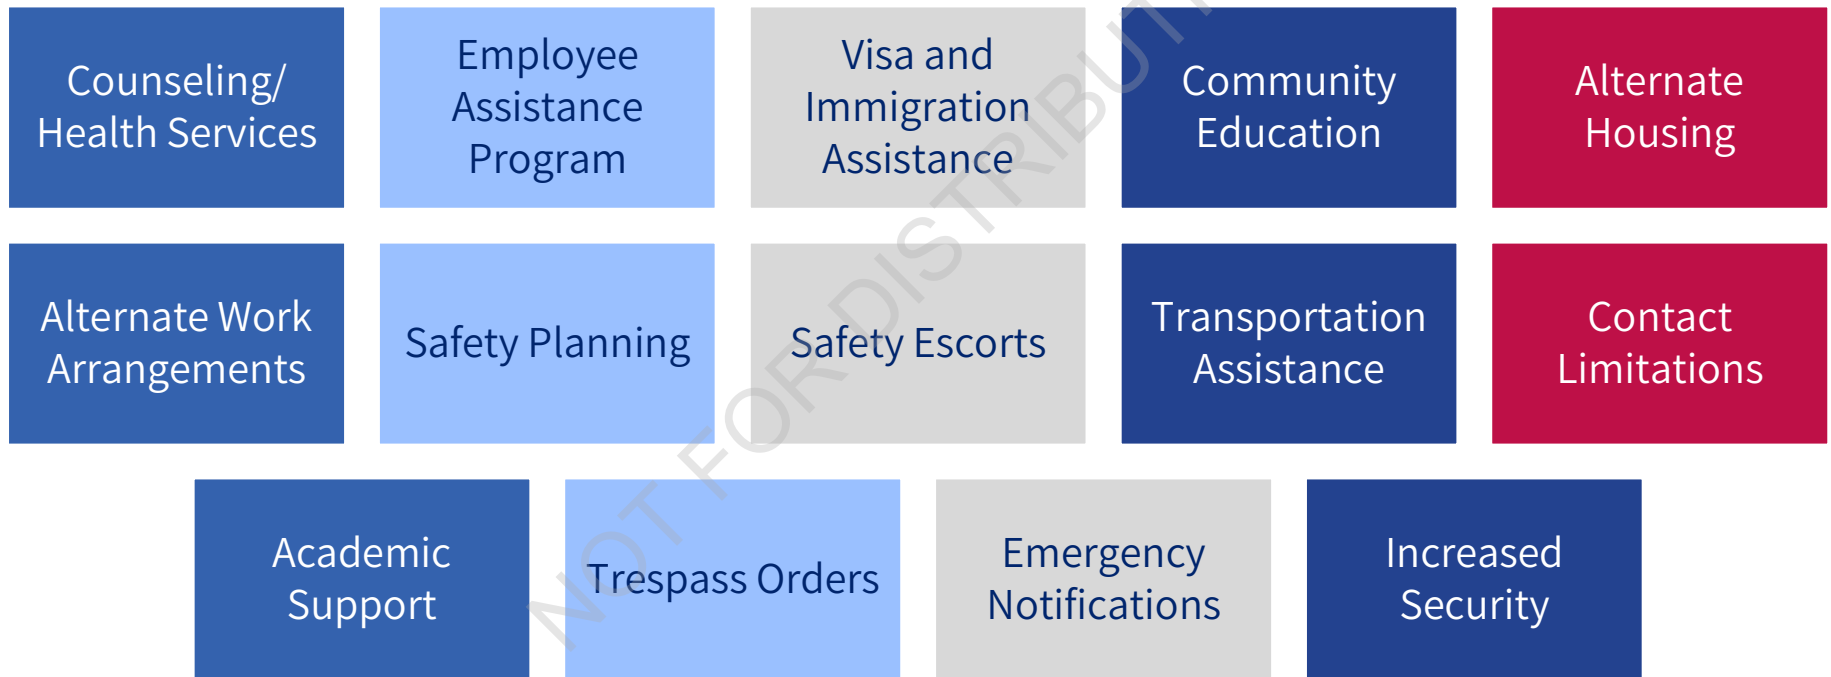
Counseling/ Health Services

Employee Assistance Program

Visa and Immigration Assistance

Community Education

Alternate Housing

Alternate Work Arrangements

Safety Planning

Safety Escorts

Transportation Assistance

Contact Limitations

Academic Support

Trespass Orders

Emergency Notifications

Increased Security

NOT FOR DISTRIBUTI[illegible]